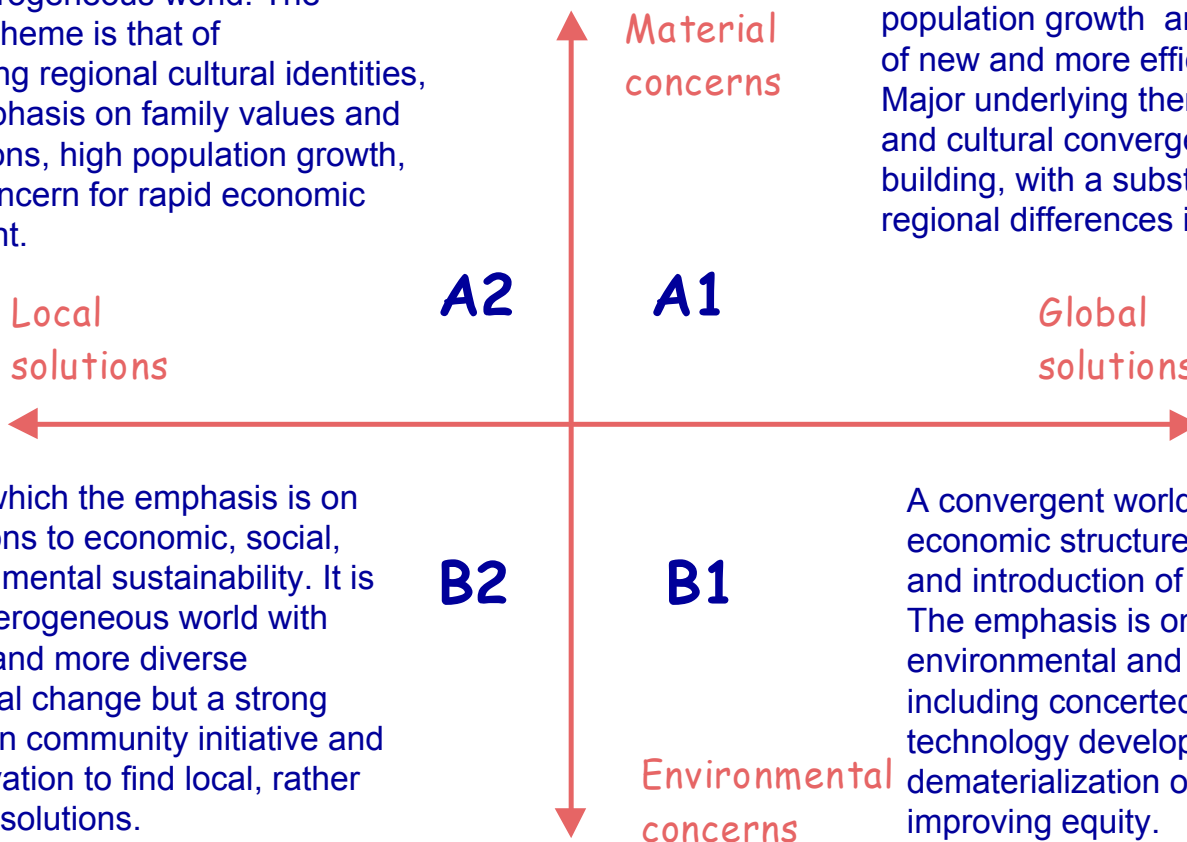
rogeneous world. The
heme is that of
ng regional cultural identities,
phasis on family values and
ons, high population growth,
ncern for rapid economic
nt.

Material
concerns

population growth ar
of new and more effic
Major underlying ther
and cultural converge
building, with a subst
regional differences i

A2

A1

Local
solutions

Global
solutions

which the emphasis is on
ons to economic, social,
mental sustainability. It is
erogeneous world with
and more diverse
al change but a strong
n community initiative and
ration to find local, rather
solutions.

B2

B1

A convergent world
economic structure
and introduction of
The emphasis is on
environmental and
including concerted
technology develop
dematerialization o
improving equity.

Environmental
concerns